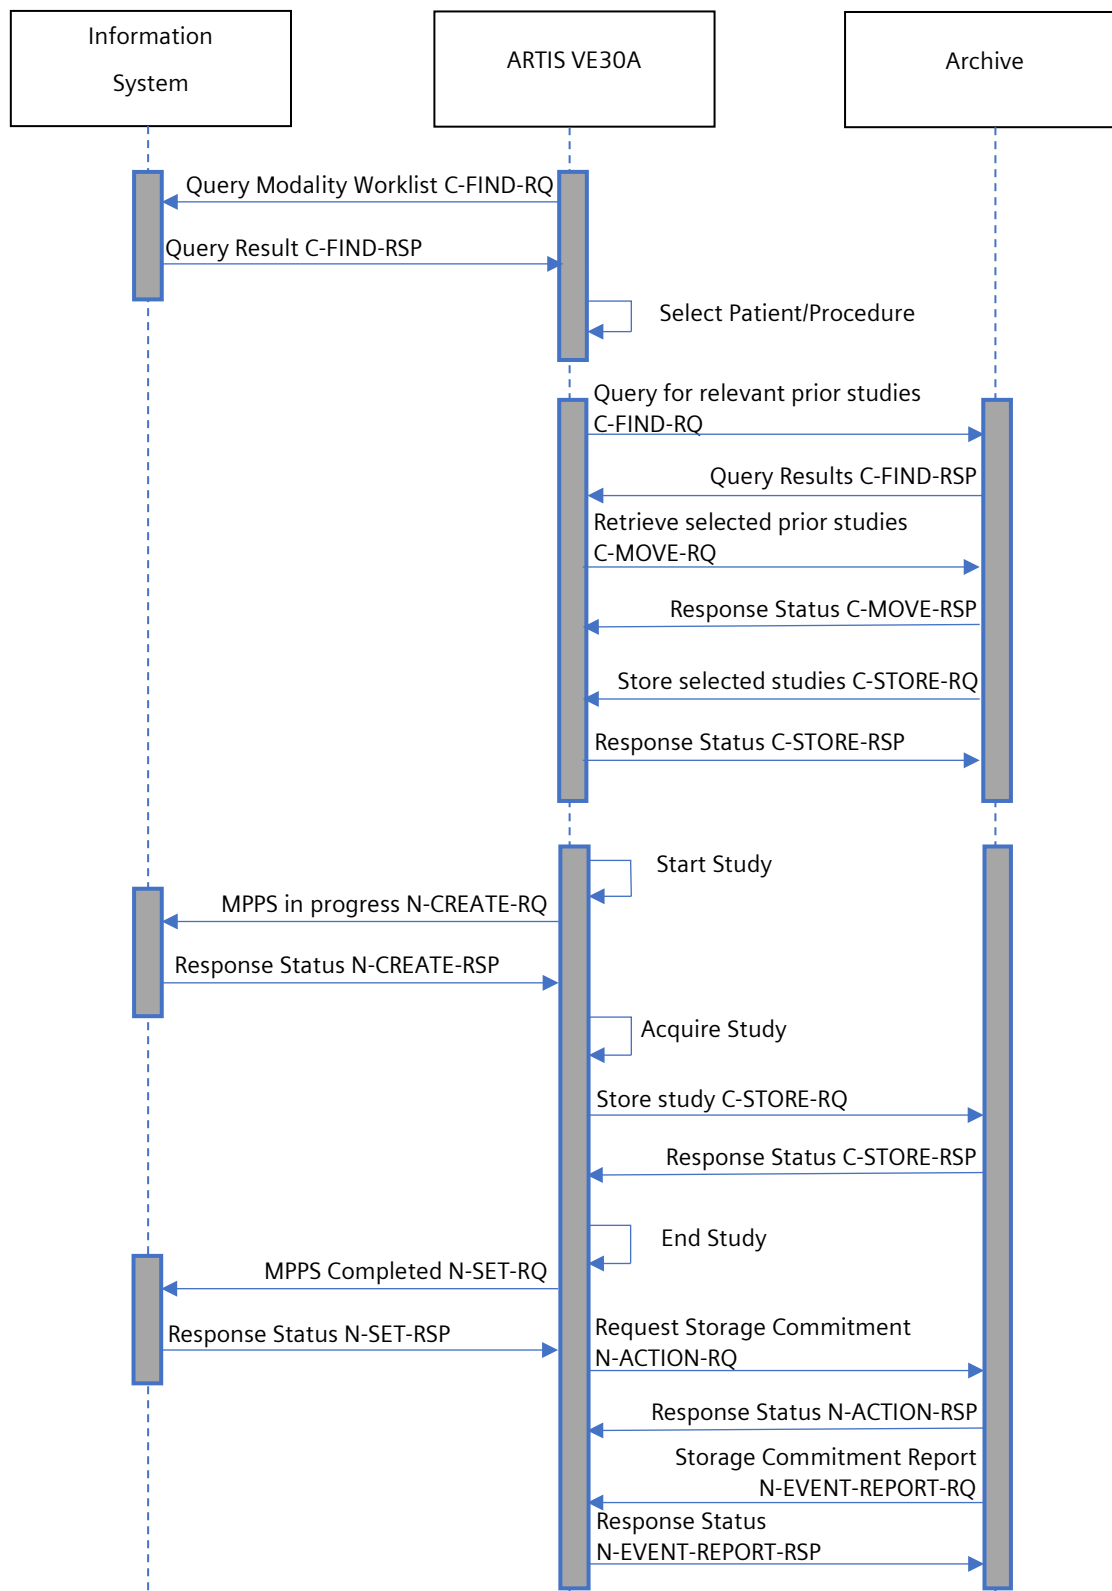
Information System

ARTIS VE30A

Archive

Query Modality Worklist C-FIND-RQ

Query Result C-FIND-RSP

Select Patient/Procedure

Query for relevant prior studies C-FIND-RQ

Query Results C-FIND-RSP

Retrieve selected prior studies C-MOVE-RQ

Response Status C-MOVE-RSP

Store selected studies C-STORE-RQ

Response Status C-STORE-RSP

Start Study

MPPS in progress N-CREATE-RQ

Response Status N-CREATE-RSP

Acquire Study

Store study C-STORE-RQ

Response Status C-STORE-RSP

End Study

MPPS Completed N-SET-RQ

Response Status N-SET-RSP

Request Storage Commitment N-ACTION-RQ

Response Status N-ACTION-RSP

Storage Commitment Report N-EVENT-REPORT-RQ

Response Status N-EVENT-REPORT-RSP